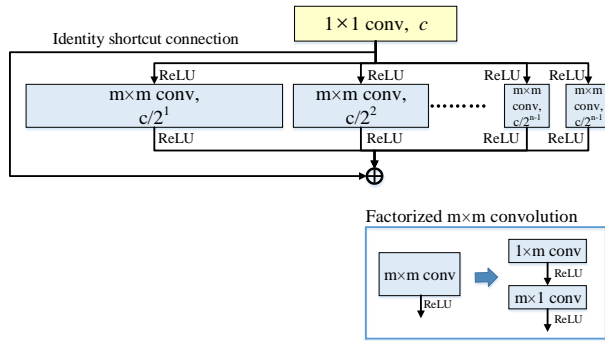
1×1 conv, $c$

Identity shortcut connection

ReLU
m×m conv, $c/2^1$
ReLU

ReLU
m×m conv, $c/2^2$

........

ReLU
m×m conv, $c/2^{n-1}$
ReLU

ReLU
m×m conv, $c/2^{n-1}$
ReLU

$\oplus$

Factorized m×m convolution

m×m conv
ReLU

1×m conv
ReLU
m×1 conv
ReLU